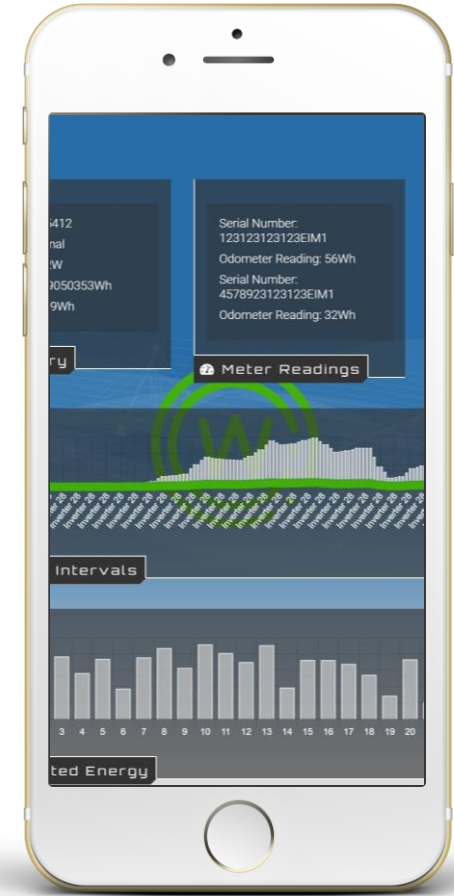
5412
nal
2W
9050353Wh
9Wh

ry

Serial Number: 123123123123EIM1
Odometer Reading: 56Wh
Serial Number: 4578923123123EIM1
Odometer Reading: 32Wh

Meter Readings

Inverter 28 Inverter 28 Inverter 28 Inverter 28 Inverter 28 Inverter 28 Inverter 28 Inverter 28 Inverter 28 Inverter 28 Inverter 28 Inverter 28 Inverter 28 Inverter 28 Inverter 28 Inverter 28 Inverter 28 Inverter 28 Inverter 28 Inverter 28

Intervals

3 4 5 6 7 8 9 10 11 12 13 14 15 16 17 18 19 20

ted Energy